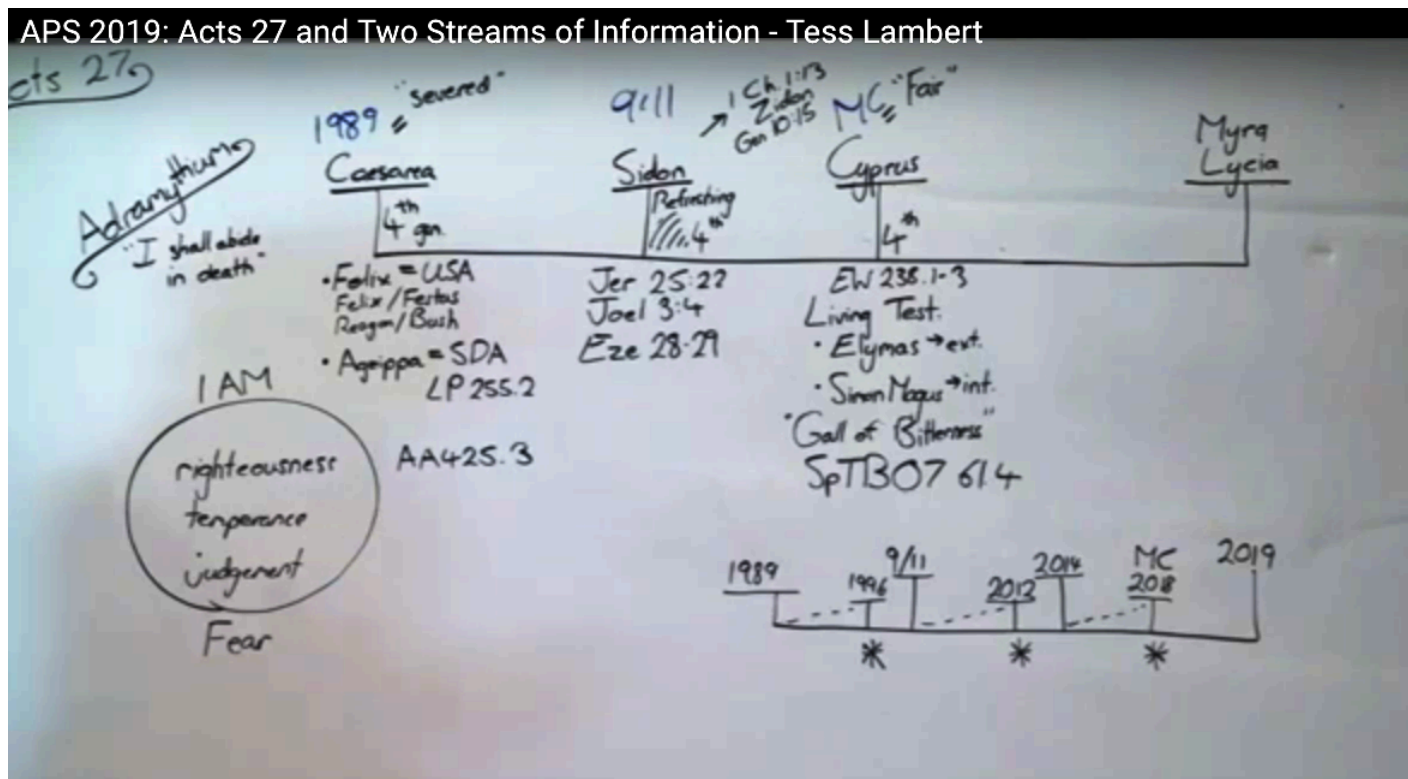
APS 2019: Acts 27 and Two Streams of Information - Tess Lambert

cts 27

Adramythium
"I shall abide in death"

1989 = "severed"
Caesarea
4th gen.
• Felix = USA
Felix / Festus
Reagan / Bush
• Agrippa = SDA
LP 255.2

9/11
1 Ch 1:13
Zidon
Gen 10:15
Sidon
Refinishing
4th
Jer 25:22
Joel 3:4
Eze 28:29

MC "Fair"
Cyprus
4th
EW 238.1-3
Living Test.
• Elymas → ext.
• Simon Magus → int.
"Gall of Bitterness"
SpTBO7 61.4

Myra
Lycia

I AM
righteousness
temperance
judgement
Fear

AA425.3

1989
1996
9/11
2012
2014
MC
2018
2019